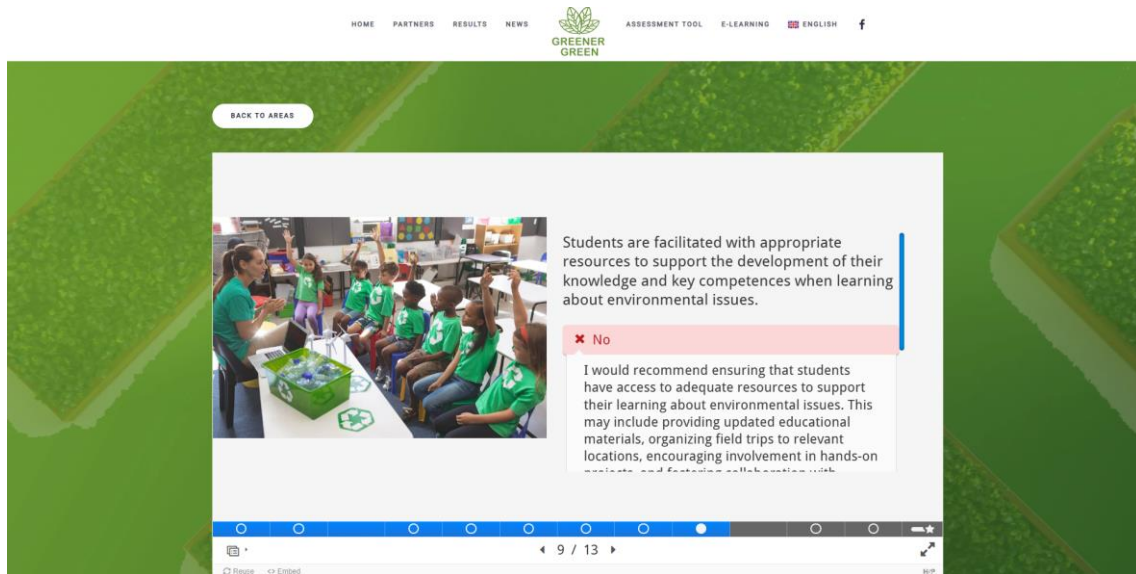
HOME PARTNERS RESULTS NEWS GREENER GREEN ASSESSMENT TOOL E-LEARNING ENGLISH f

BACK TO AREAS

Students are facilitated with appropriate resources to support the development of their knowledge and key competences when learning about environmental issues.

✖ No

I would recommend ensuring that students have access to adequate resources to support their learning about environmental issues. This may include providing updated educational materials, organizing field trips to relevant locations, encouraging involvement in hands-on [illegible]

◀ 9 / 13 ▶

Reuse <> Embed